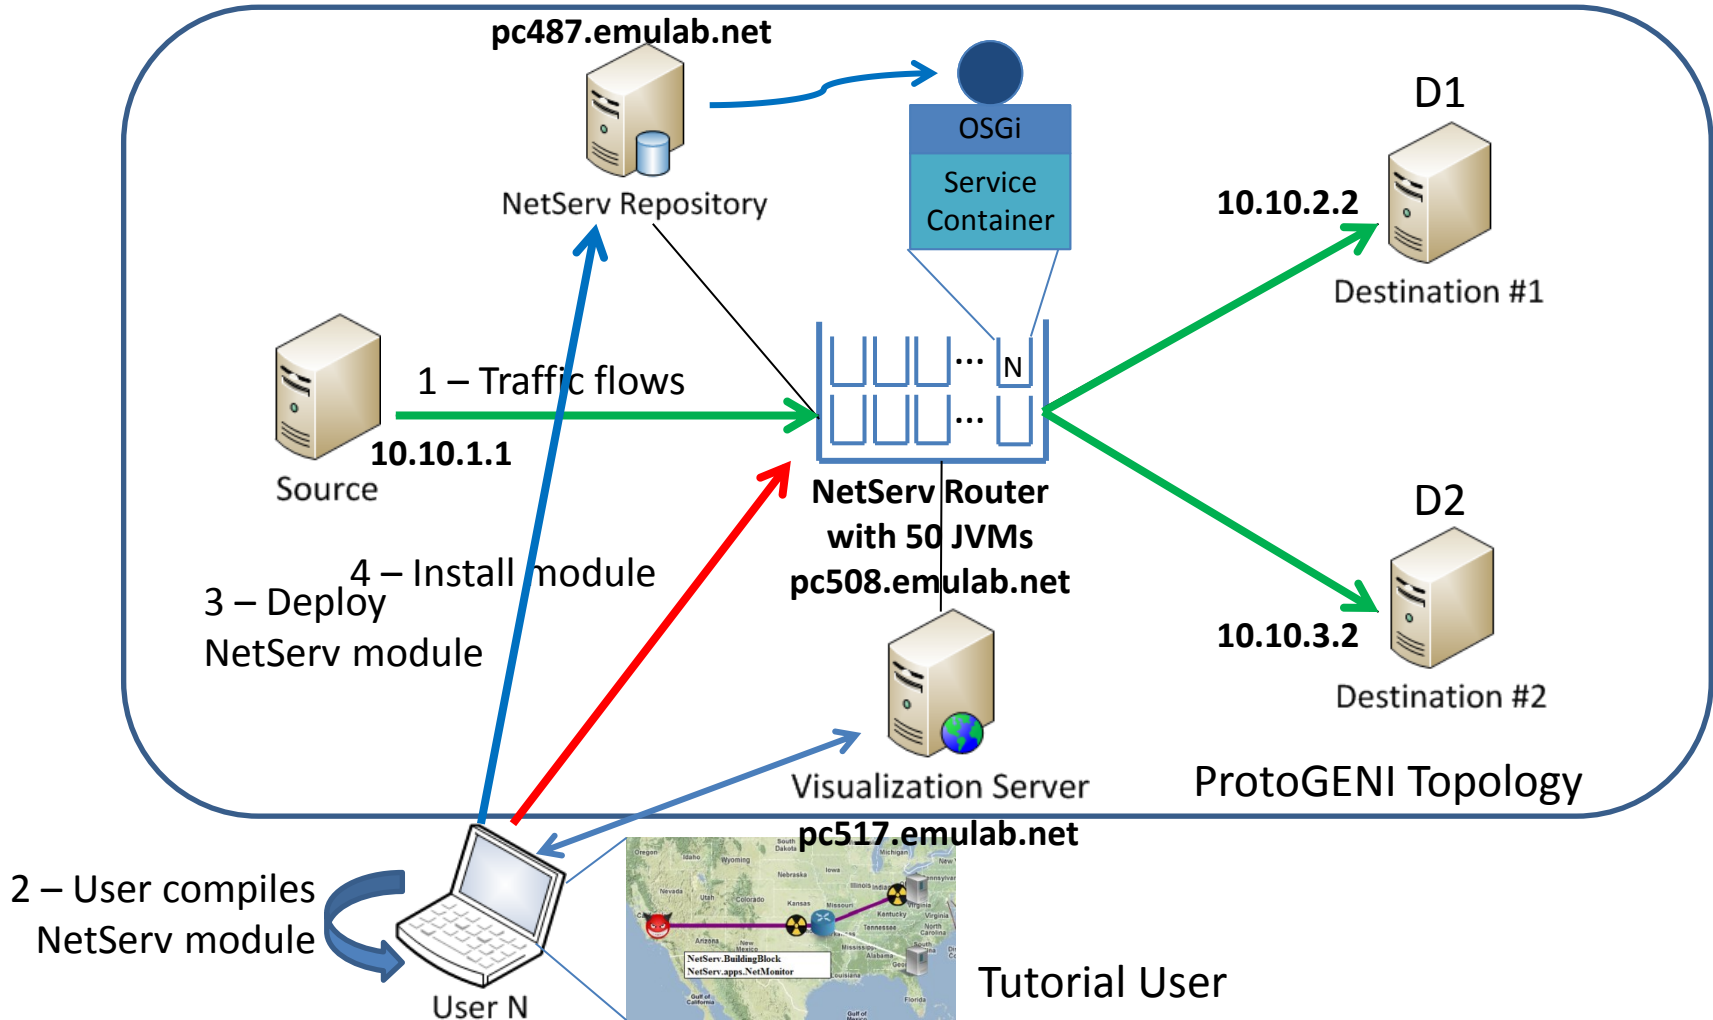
pc487.emulab.net

NetServ Repository

OSGi

Service Container

D1

10.10.2.2

Destination #1

1 – Traffic flows

N

10.10.1.1

Source

NetServ Router with 50 JVMs pc508.emulab.net

D2

4 – Install module

3 – Deploy NetServ module

10.10.3.2

Destination #2

Visualization Server

ProtoGENI Topology

pc517.emulab.net

2 – User compiles NetServ module

NetServ.BuildingBlock
NetServ.apps.NetMonitor

Tutorial User

User N